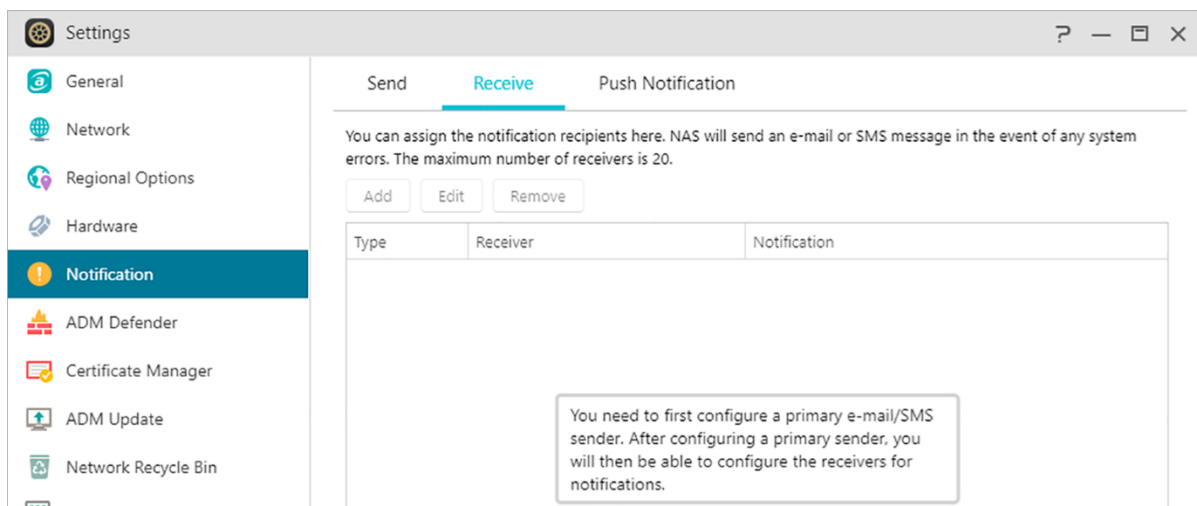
Settings

? — ☐ ✕

General
Network
Regional Options
Hardware
Notification
ADM Defender
Certificate Manager
ADM Update
Network Recycle Bin

Send Receive Push Notification

You can assign the notification recipients here. NAS will send an e-mail or SMS message in the event of any system errors. The maximum number of receivers is 20.

Add Edit Remove

| Type | Receiver | Notification |
|---|---|---|

You need to first configure a primary e-mail/SMS sender. After configuring a primary sender, you will then be able to configure the receivers for notifications.